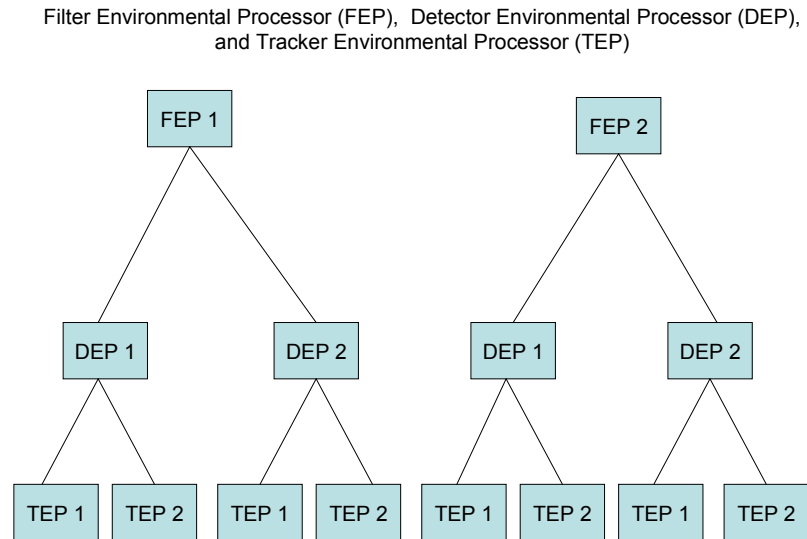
Filter Environmental Processor (FEP), Detector Environmental Processor (DEP), and Tracker Environmental Processor (TEP)

FEP 1

FEP 2

DEP 1

DEP 2

DEP 1

DEP 2

TEP 1

TEP 2

TEP 1

TEP 2

TEP 1

TEP 2

TEP 1

TEP 2